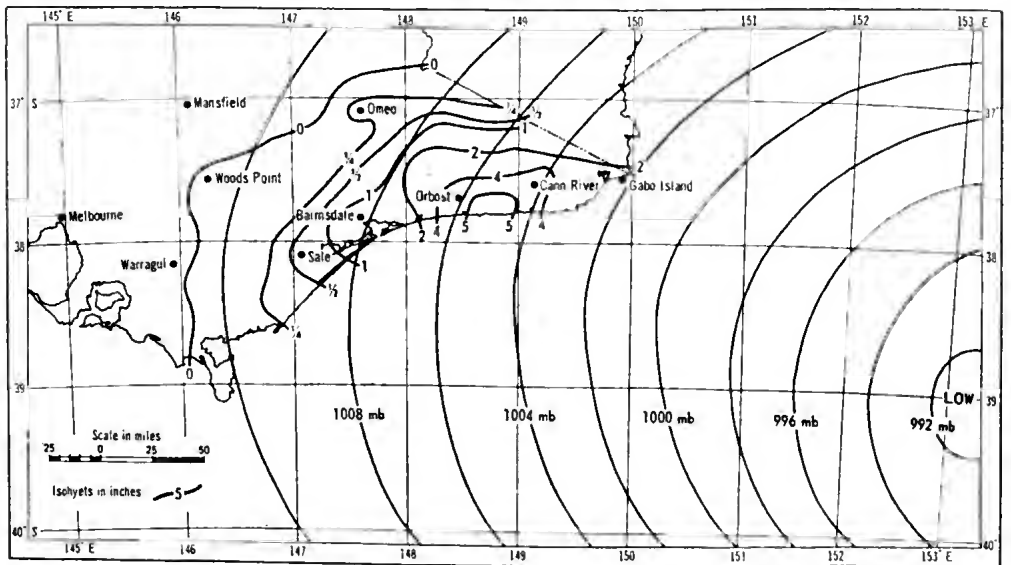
145° E
146
147
148
149
150
151
152
153° E

37° S
37°
38
38
39
39
40° S
40°

145° E
146
147
148
149
150
151
152
153° E

Mansfield
Omeo
Woods Point
Melbourne
Bairnsdale
Orbost
Cann River
Gabo Island
Warragul
Sale

0
0
0
0
$\frac{1}{4}$
$\frac{1}{2}$
$\frac{1}{4}$
$\frac{1}{2}$
$\frac{1}{2}$
$\frac{1}{4}$
1
1
1
1
2
2
2
4
4
4
5
5

1008 mb
1004 mb
1000 mb
996 mb
992 mb
LOW

Scale in miles
25 0 25 50

Isohyets in inches 5